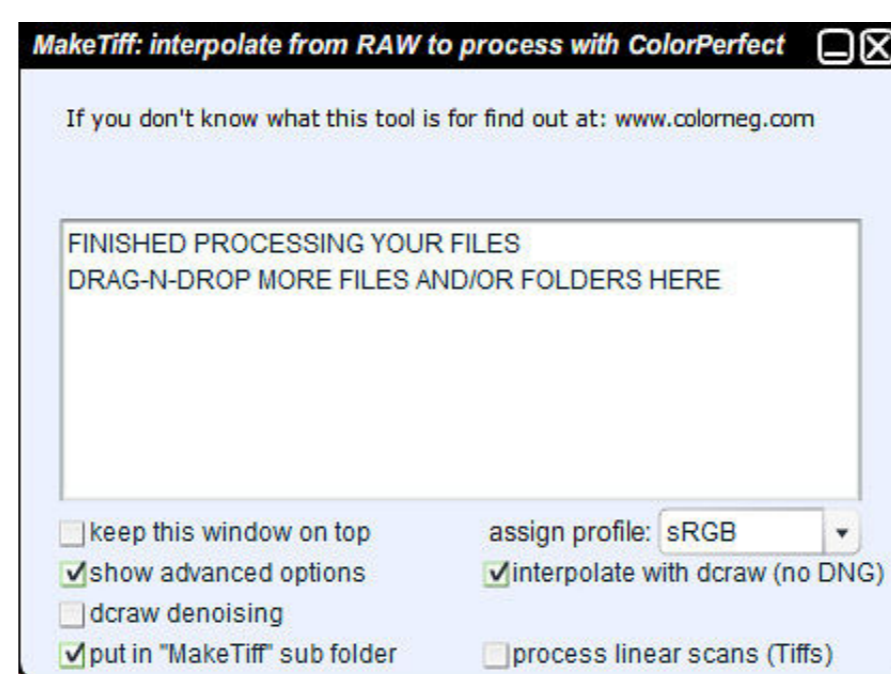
MakeTiff: interpolate from RAW to process with ColorPerfect

If you don't know what this tool is for find out at: www.colorneg.com

FINISHED PROCESSING YOUR FILES
DRAG-N-DROP MORE FILES AND/OR FOLDERS HERE

keep this window on top
assign profile: sRGB
show advanced options
interpolate with dcraw (no DNG)
dcraw denoising
put in "MakeTiff" sub folder
process linear scans (Tiffs)